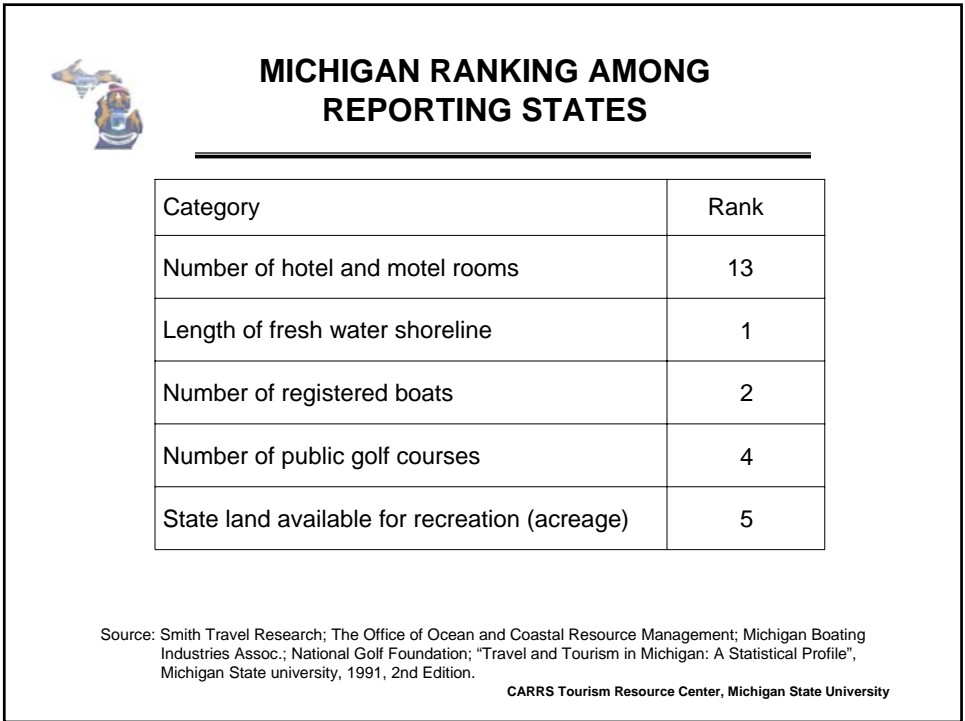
MICHIGAN RANKING AMONG REPORTING STATES

| Category | Rank |
|---|---|
| Number of hotel and motel rooms | 13 |
| Length of fresh water shoreline | 1 |
| Number of registered boats | 2 |
| Number of public golf courses | 4 |
| State land available for recreation (acreage) | 5 |

Source: Smith Travel Research; The Office of Ocean and Coastal Resource Management; Michigan Boating Industries Assoc.; National Golf Foundation; "Travel and Tourism in Michigan: A Statistical Profile", Michigan State university, 1991, 2nd Edition.

CARRS Tourism Resource Center, Michigan State University